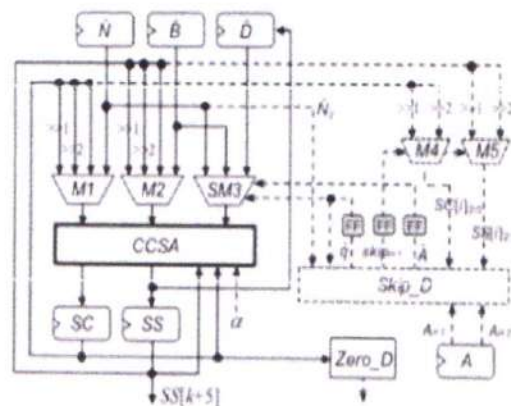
$\hat{N}$

$\hat{B}$

$\hat{D}$

$\hat{N}_i$

>>1
>>2

>>1
>>2

>>1 >>2 >>1 >>2

M1

M2

SM3

M4

M5

CCSA

FF FF FF

$q_i$ skip$_{i+1}$ $\hat{A}$

$SC[1]_{i+1}$

$SS[1]_i$

Skip_D

$\alpha$

SC

SS

Zero_D

$A_{i+1}$ $A_{i+2}$

A

$SS[k+5]$